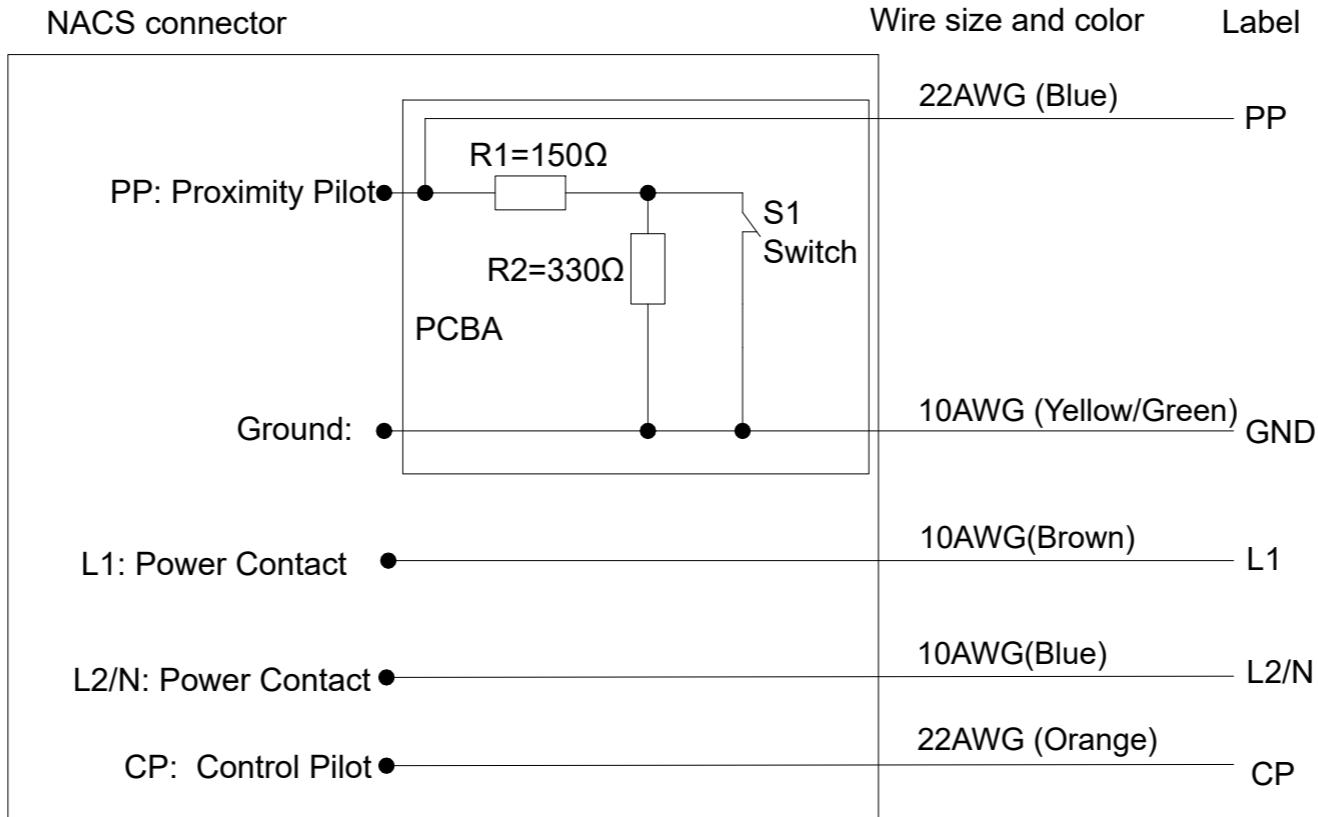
NACS connector

Wire size and color

Label

22AWG (Blue)

PP

R1=150Ω

PP: Proximity Pilot

S1
Switch

R2=330Ω

PCBA

10AWG (Yellow/Green)

Ground:

GND

10AWG(Brown)

L1: Power Contact

L1

10AWG(Blue)

L2/N: Power Contact

L2/N

22AWG (Orange)

CP: Control Pilot

CP